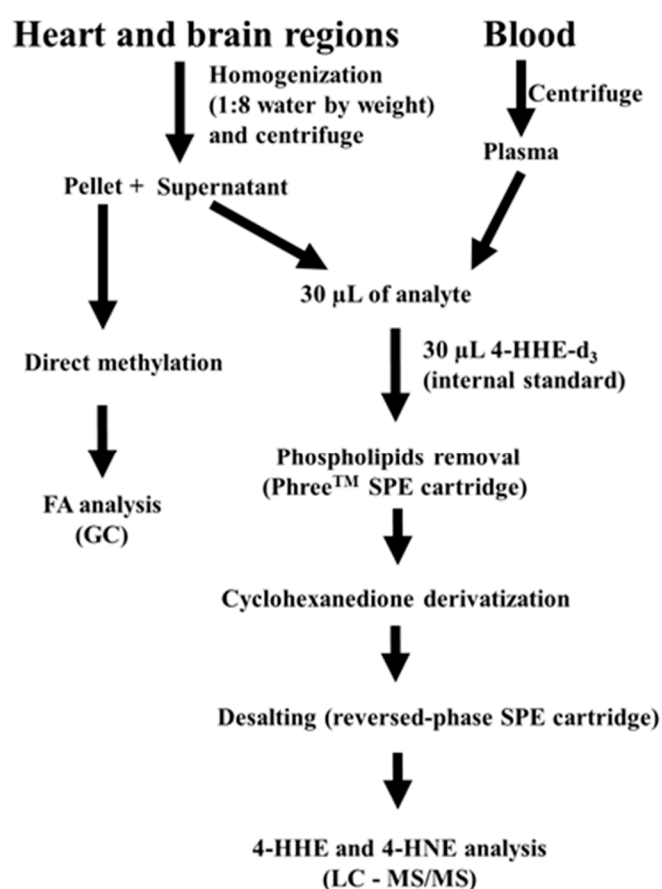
Heart and brain regions

Blood

Homogenization (1:8 water by weight) and centrifuge

Centrifuge

Plasma

Pellet + Supernatant

30 µL of analyte

Direct methylation

30 µL 4-HHE-d$_3$ (internal standard)

FA analysis (GC)

Phospholipids removal (Phree$^{TM}$ SPE cartridge)

Cyclohexanedione derivatization

Desalting (reversed-phase SPE cartridge)

4-HHE and 4-HNE analysis (LC - MS/MS)